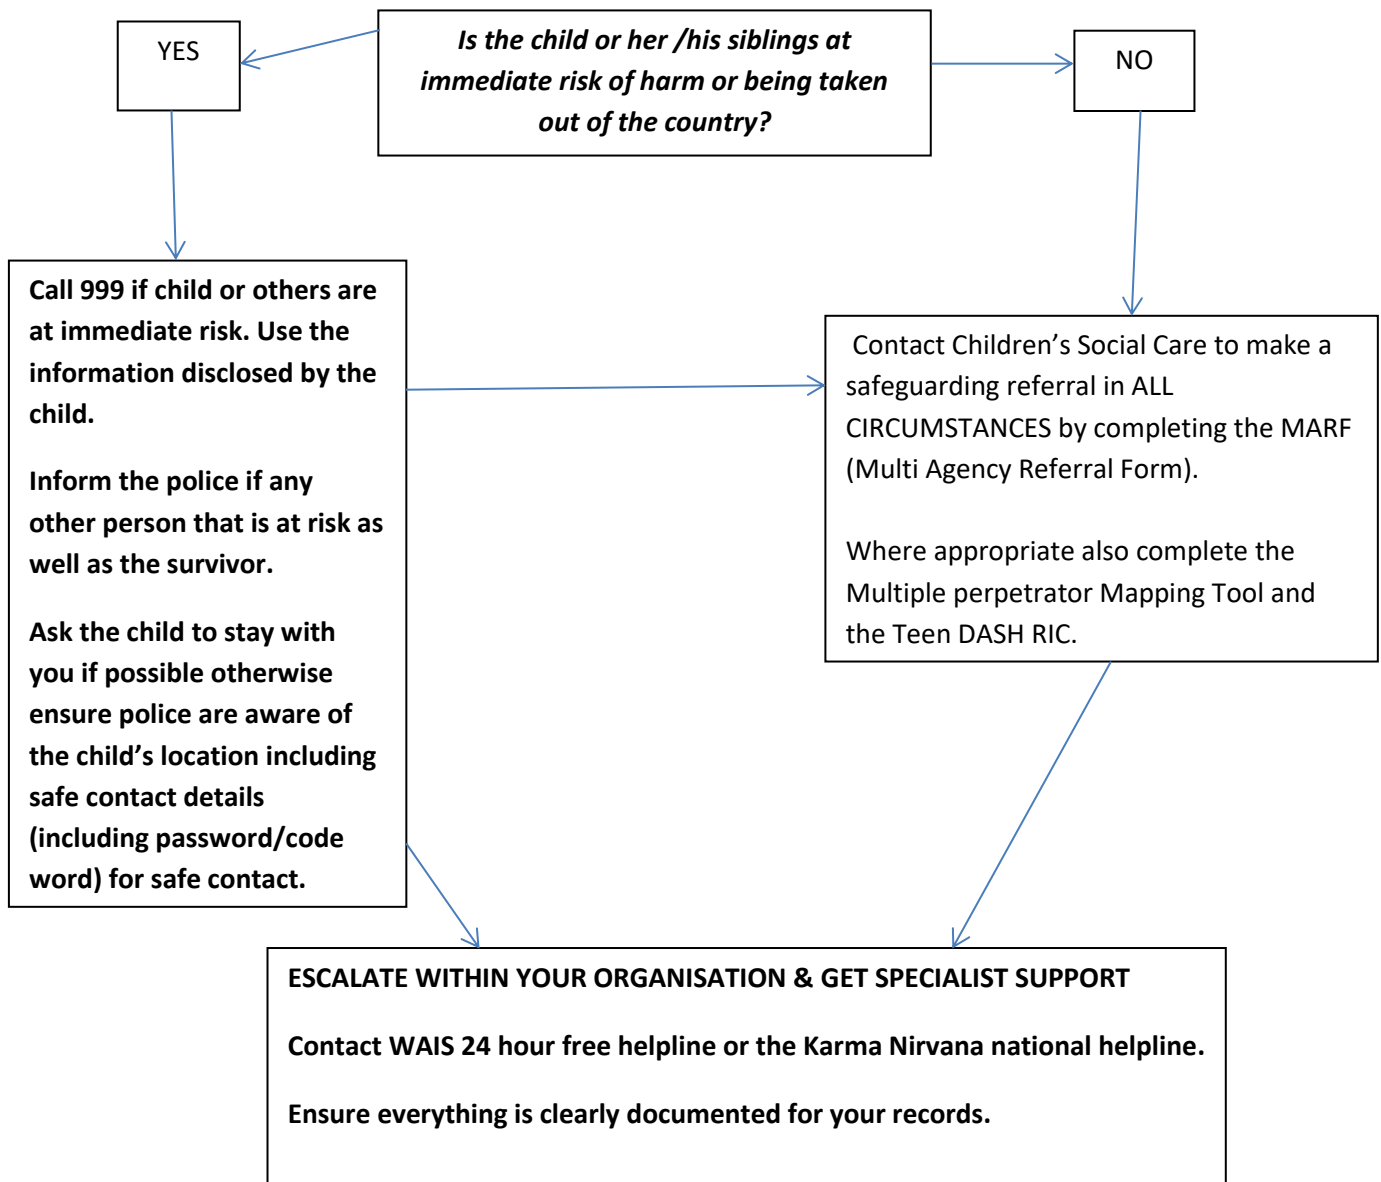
*Is the child or her /his siblings at immediate risk of harm or being taken out of the country?*

YES

NO

**Call 999 if child or others are at immediate risk. Use the information disclosed by the child.**

**Inform the police if any other person that is at risk as well as the survivor.**

**Ask the child to stay with you if possible otherwise ensure police are aware of the child's location including safe contact details (including password/code word) for safe contact.**

Contact Children's Social Care to make a safeguarding referral in ALL CIRCUMSTANCES by completing the MARF (Multi Agency Referral Form).

Where appropriate also complete the Multiple perpetrator Mapping Tool and the Teen DASH RIC.

**ESCALATE WITHIN YOUR ORGANISATION & GET SPECIALIST SUPPORT**

**Contact WAIS 24 hour free helpline or the Karma Nirvana national helpline.**

**Ensure everything is clearly documented for your records.**